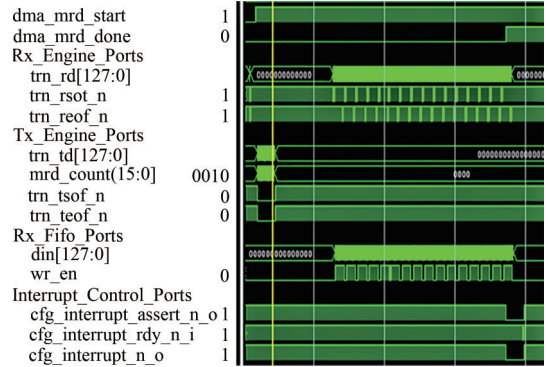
dma_mrd_start 1
dma_mrd_done 0
Rx_Engine_Ports
trn_rd[127:0]
trn_rsot_n 1
trn_reof_n 1
Tx_Engine_Ports
trn_td[127:0]
mrd_count(15:0] 0010
trn_tsof_n 0
trn_teof_n 0
Rx_Fifo_Ports
din[127:0]
wr_en 0
Interrupt_Control_Ports
cfg_interrupt_assert_n_o 1
cfg_interrupt_rdy_n_i 1
cfg_interrupt_n_o 1

0000000000000
0000
0000000000000
0000
0000000000000